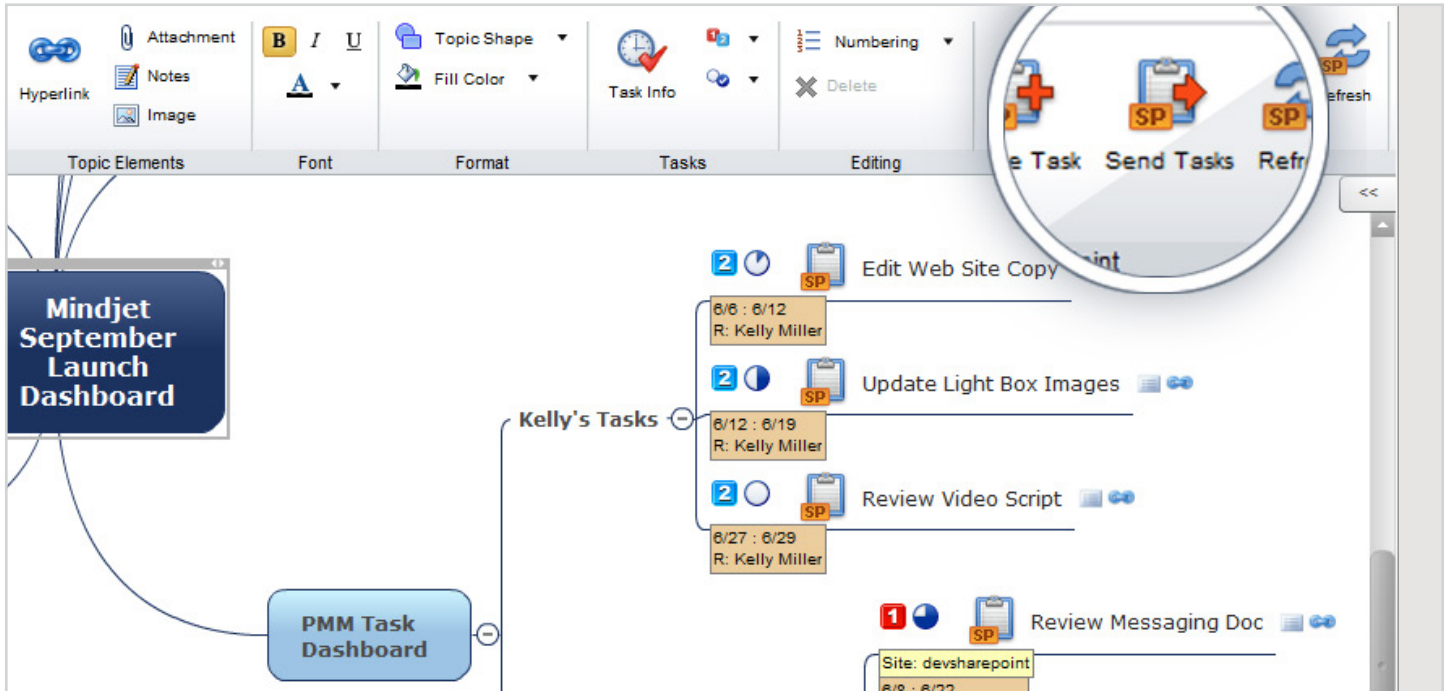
Hyperlink

Attachment

Notes

Image

Topic Elements

B I U

A

Font

Topic Shape

Fill Color

Format

Task Info

Tasks

Numbering

Delete

Editing

SP

SP

SP

SP

e Task

Send Tasks

Refr

efresh

<<

oint

Mindjet September Launch Dashboard

2

SP

Edit Web Site Copy

6/6 : 6/12
R: Kelly Miller

2

SP

Update Light Box Images

Kelly's Tasks

6/12 : 6/19
R: Kelly Miller

2

SP

Review Video Script

6/27 : 6/29
R: Kelly Miller

PMM Task Dashboard

1

SP

Review Messaging Doc

Site: devsharepoint

6/8 : 6/22